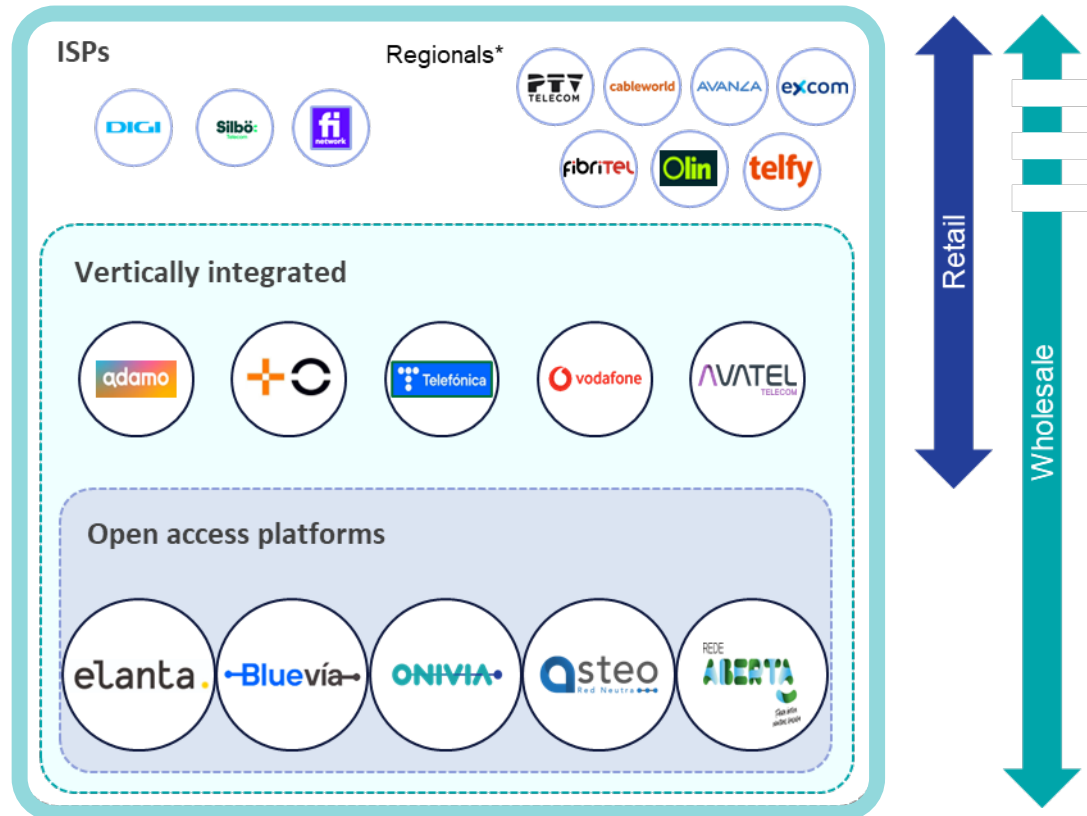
ISPs

Regionals*

DIGI

Silbö: Telecom

fi network

PTV TELECOM

cableworld

AVANZA

excom

fibritel

Olin

telfy

Vertically integrated

adamo

Telefónica

vodafone

AVATEL TELECOM

Open access platforms

elanta.

Bluevía

ONIVIA

asteo Red Neutra

REDE ABERTA

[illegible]

Retail

Wholesale